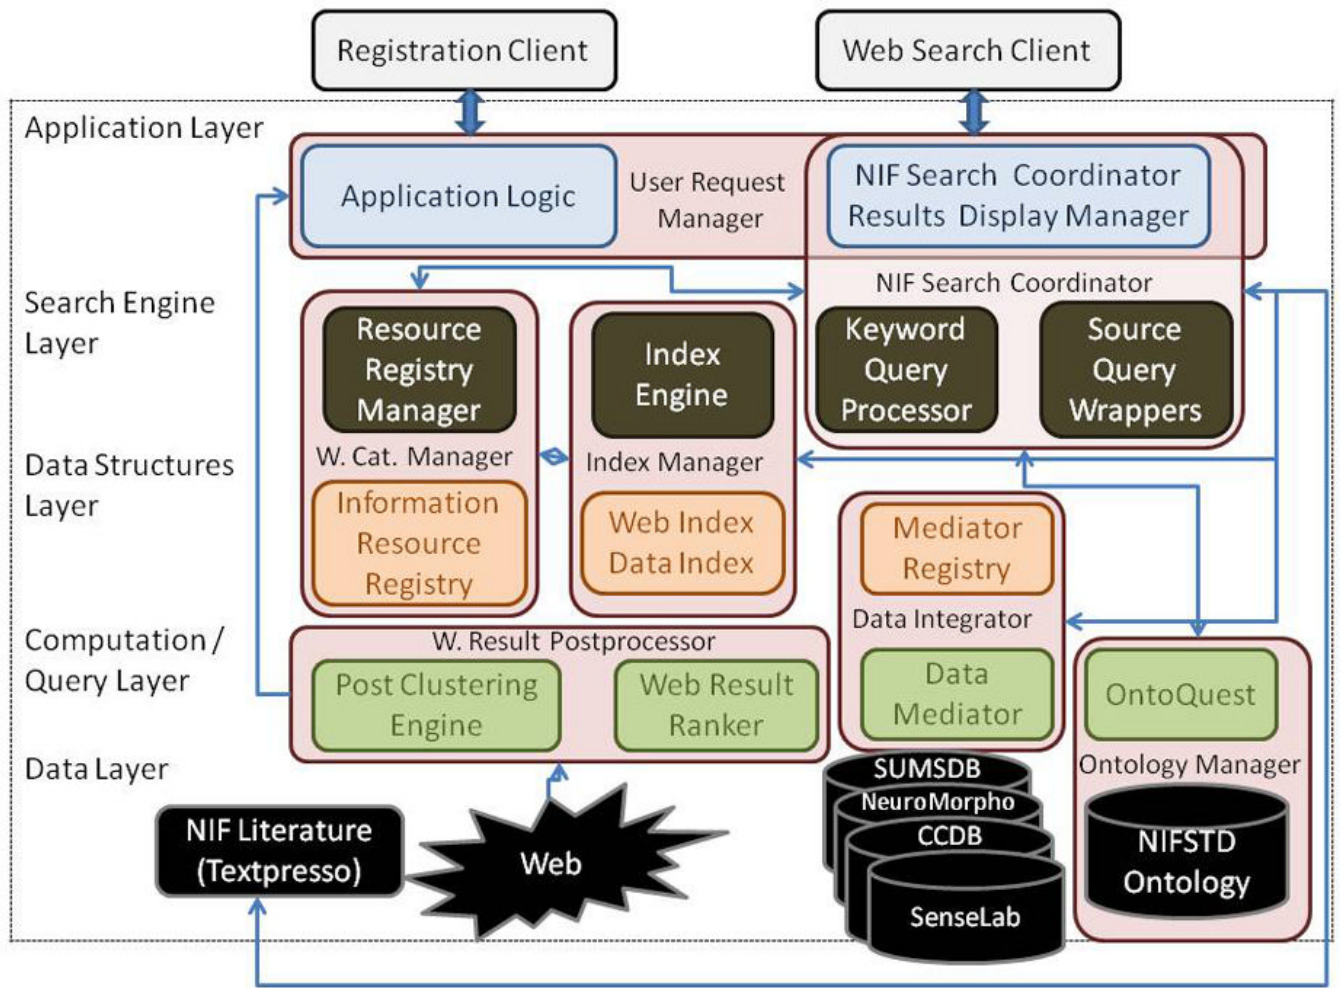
Registration Client

Web Search Client

Application Layer

Application Logic

User Request Manager

NIF Search Coordinator Results Display Manager

NIF Search Coordinator

Search Engine Layer

Resource Registry Manager

Index Engine

Keyword Query Processor

Source Query Wrappers

Data Structures Layer

W. Cat. Manager

Index Manager

Information Resource Registry

Web Index Data Index

Mediator Registry

Data Integrator

Computation / Query Layer

W. Result Postprocessor

Post Clustering Engine

Web Result Ranker

Data Mediator

OntoQuest

Data Layer

Ontology Manager

SUMSDB

NeuroMorpho

CCDB

SenseLab

NIFSTD Ontology

NIF Literature (Textpresso)

Web